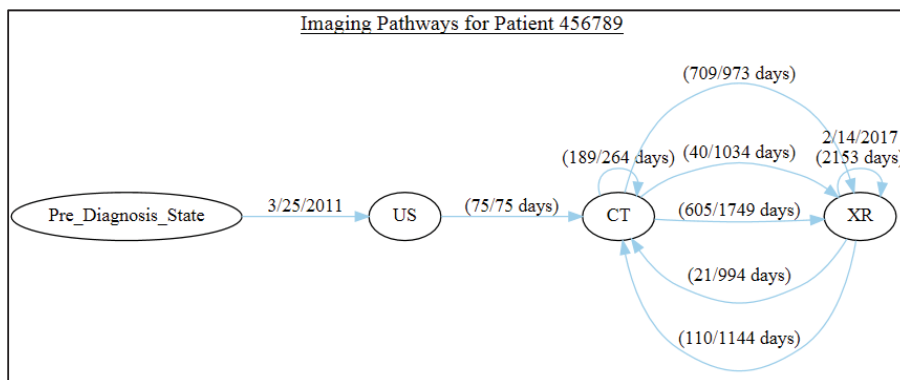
Imaging Pathways for Patient 456789

Pre_Diagnosis_State

3/25/2011

US

(75/75 days)

CT

(189/264 days)

(709/973 days)

(40/1034 days)

(605/1749 days)

2/14/2017

(2153 days)

XR

(21/994 days)

(110/1144 days)